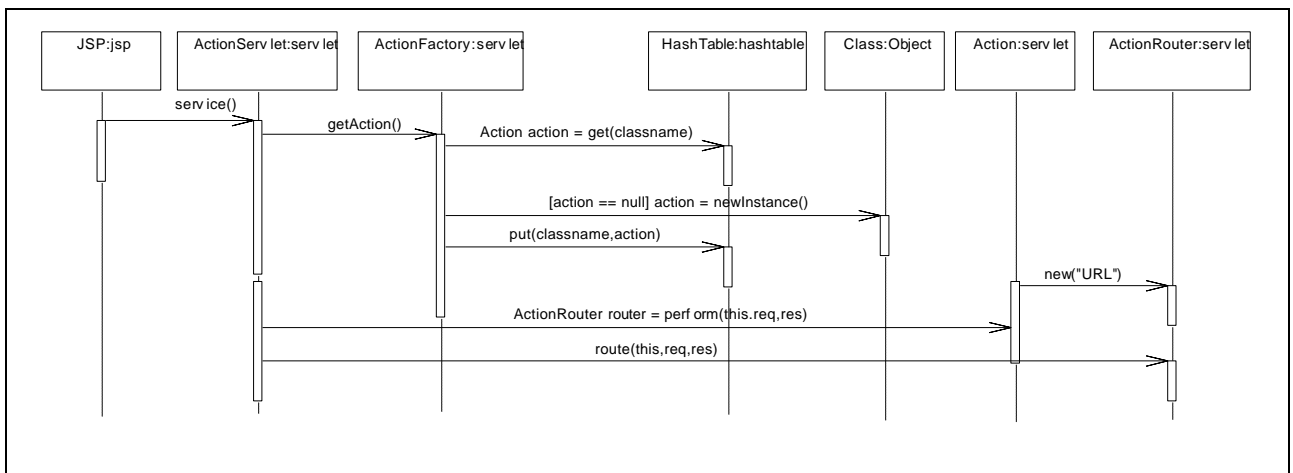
JSP:jsp

ActionServ let:serv let

ActionFactory:serv let

HashTable:hashtable

Class:Object

Action:serv let

ActionRouter:serv let

serv ice()

getAction()

Action action = get(classname)

[action == null] action = newInstance()

put(classname,action)

new("URL")

ActionRouter router = perf orm(this.req,res)

route(this,req,res)